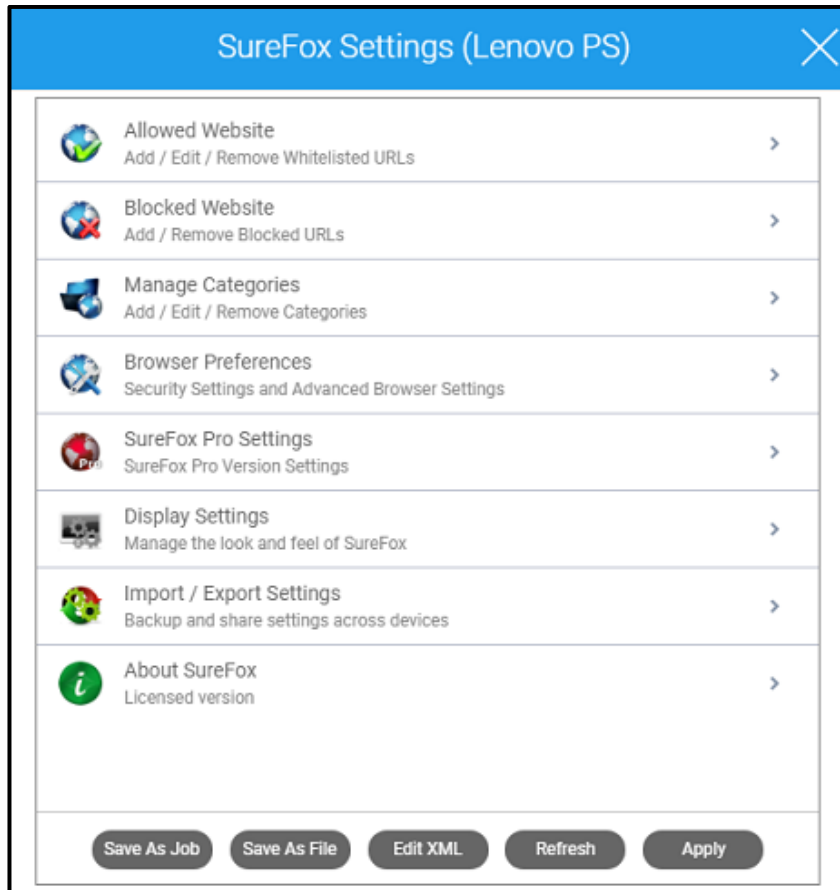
SureFox Settings (Lenovo PS)

Allowed Website
Add / Edit / Remove Whitelisted URLs

Blocked Website
Add / Remove Blocked URLs

Manage Categories
Add / Edit / Remove Categories

Browser Preferences
Security Settings and Advanced Browser Settings

SureFox Pro Settings
SureFox Pro Version Settings

Display Settings
Manage the look and feel of SureFox

Import / Export Settings
Backup and share settings across devices

About SureFox
Licensed version

Save As Job
Save As File
Edit XML
Refresh
Apply